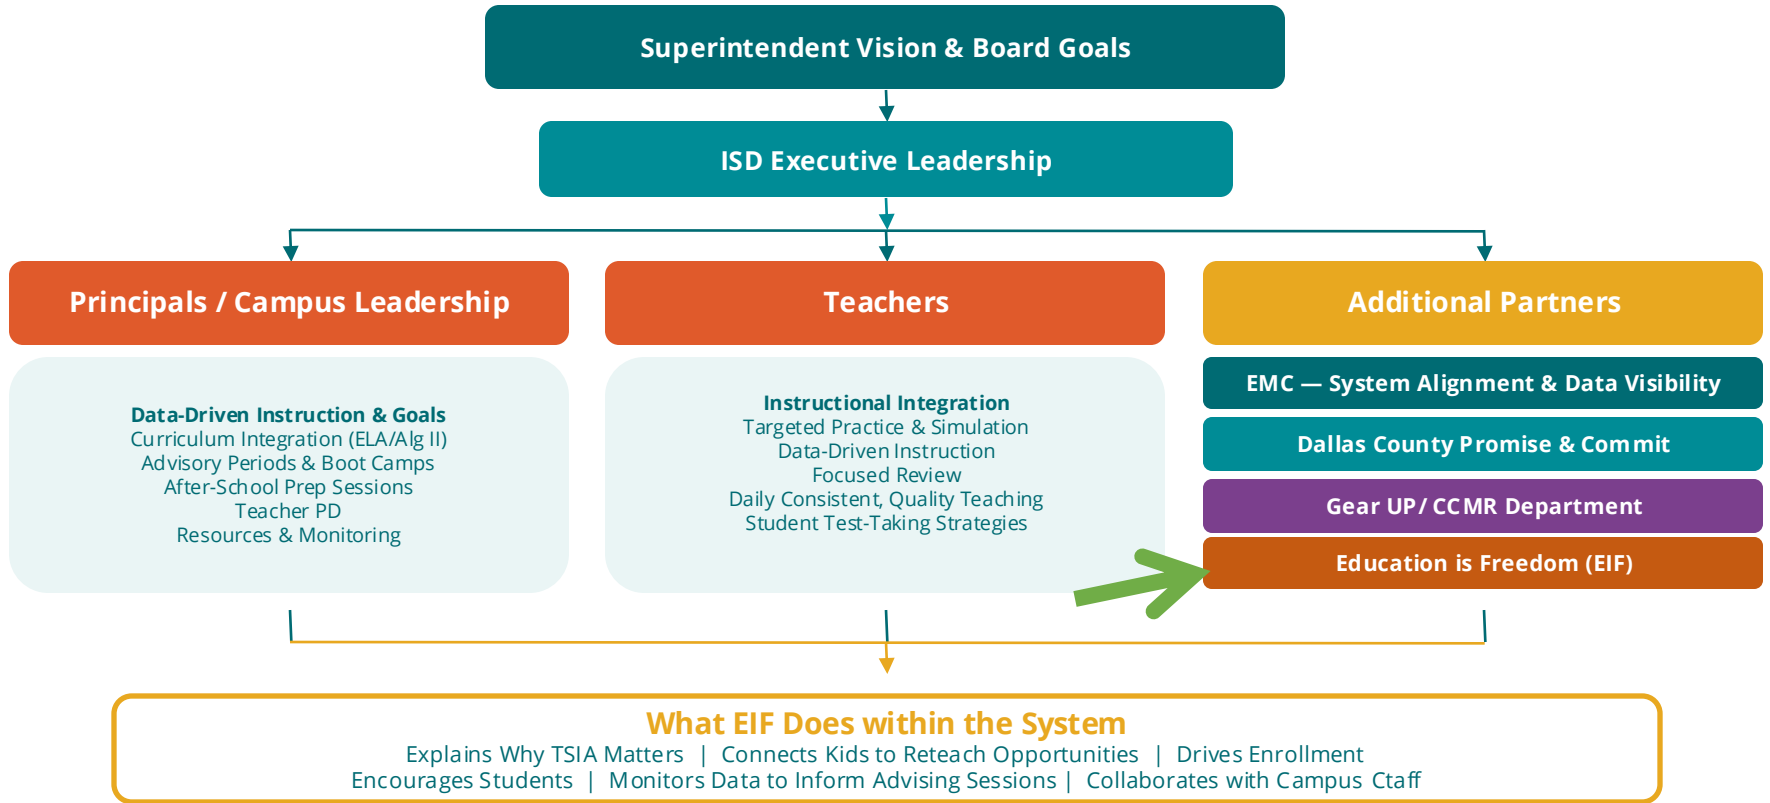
Superintendent Vision & Board Goals

ISD Executive Leadership

Principals / Campus Leadership

Data-Driven Instruction & Goals
Curriculum Integration (ELA/Alg II)
Advisory Periods & Boot Camps
After-School Prep Sessions
Teacher PD
Resources & Monitoring

Teachers

Instructional Integration
Targeted Practice & Simulation
Data-Driven Instruction
Focused Review
Daily Consistent, Quality Teaching
Student Test-Taking Strategies

Additional Partners

EMC — System Alignment & Data Visibility

Dallas County Promise & Commit

Gear UP / CCMR Department

Education is Freedom (EIF)

What EIF Does within the System
Explains Why TSIA Matters | Connects Kids to Reteach Opportunities | Drives Enrollment
Encourages Students | Monitors Data to Inform Advising Sessions | Collaborates with Campus Ctaff